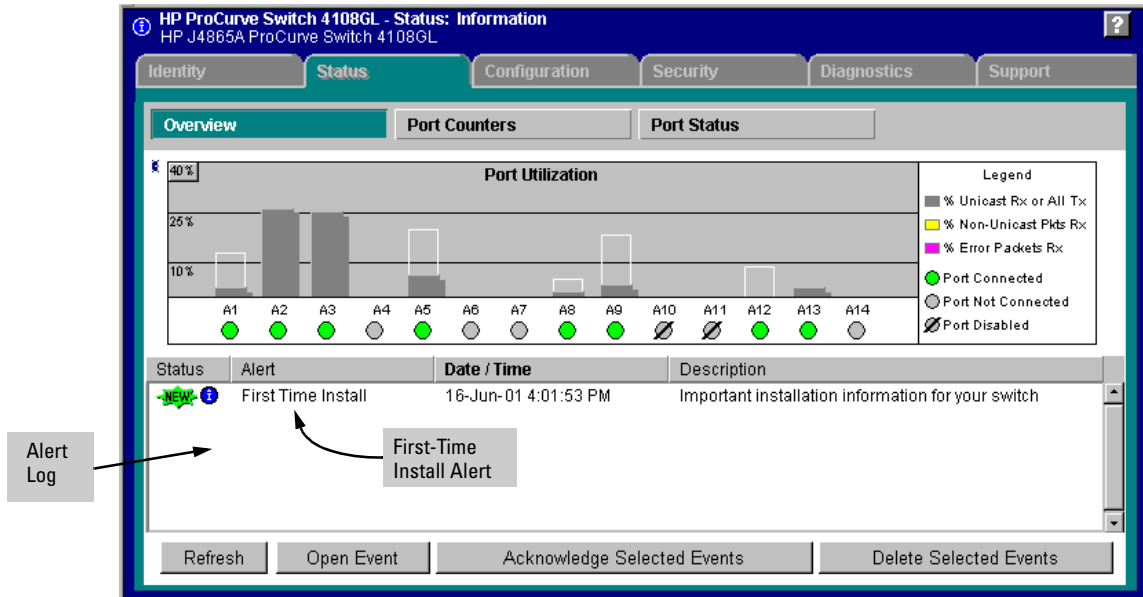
HP ProCurve Switch 4108GL - Status: Information
HP J4865A ProCurve Switch 4108GL

?

Identity | Status | Configuration | Security | Diagnostics | Support

Overview | Port Counters | Port Status

40%
Port Utilization
25%
10%
A1 A2 A3 A4 A5 A6 A7 A8 A9 A10 A11 A12 A13 A14

Legend
% Unicast Rx or All Tx
% Non-Unicast Pkts Rx
% Error Packets Rx
Port Connected
Port Not Connected
Port Disabled

| Status | Alert | Date / Time | Description |
|---|---|---|---|
| NEW | First Time Install | 16-Jun-01 4:01:53 PM | Important installation information for your switch |

Alert Log

First-Time Install Alert

Refresh | Open Event | Acknowledge Selected Events | Delete Selected Events